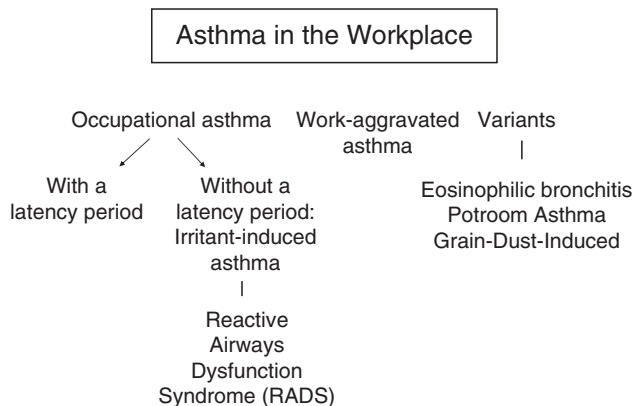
Asthma in the Workplace

Occupational asthma

With a latency period

Without a latency period: Irritant-induced asthma

Reactive Airways Dysfunction Syndrome (RADS)

Work-aggravated asthma

Variants

Eosinophilic bronchitis
Potroom Asthma
Grain-Dust-Induced